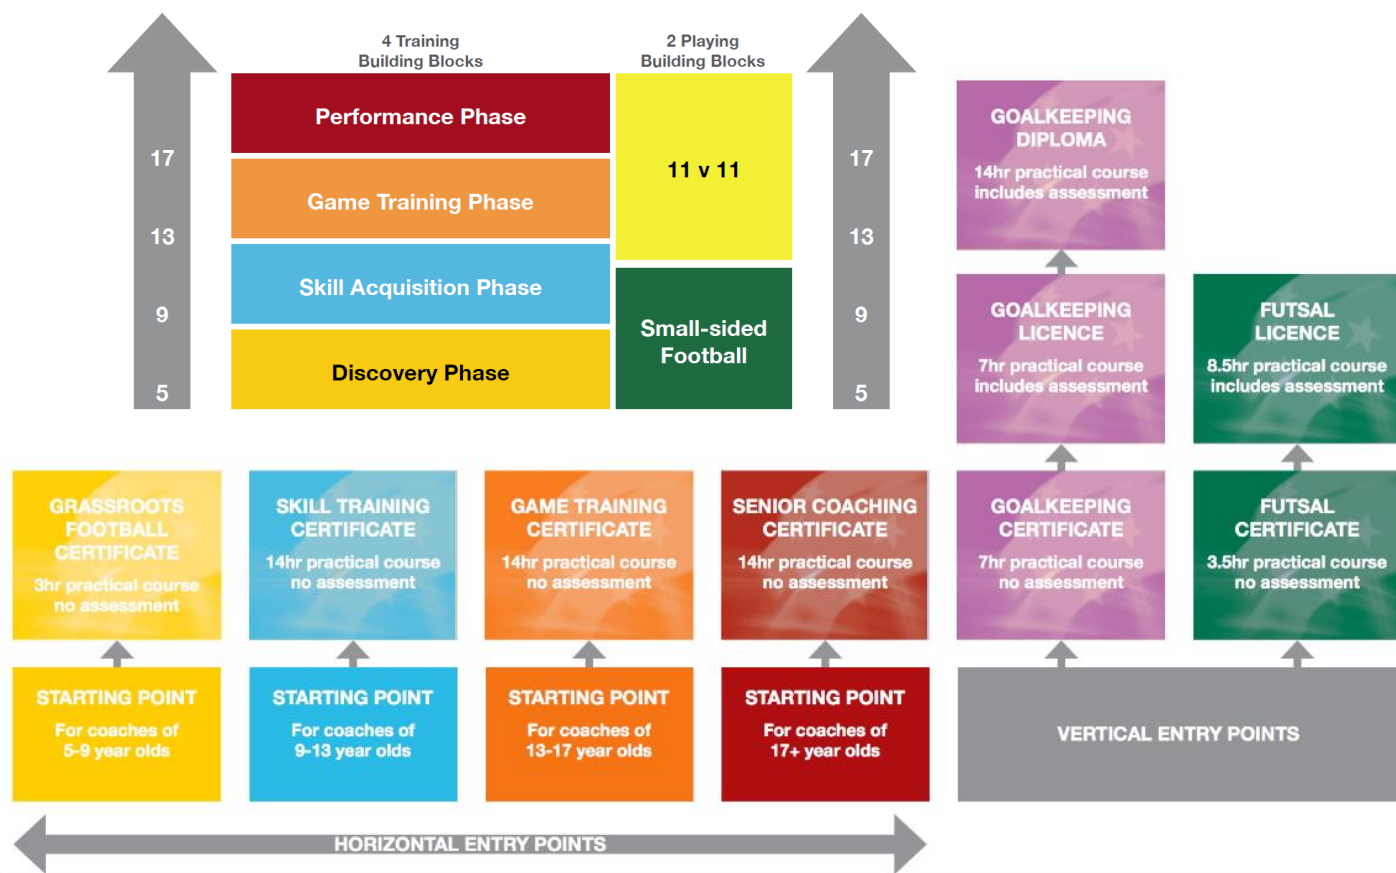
4 Training Building Blocks

2 Playing Building Blocks

17
13
9
5

Performance Phase

Game Training Phase

Skill Acquisition Phase

Discovery Phase

11 v 11

Small-sided Football

17
13
9
5

GOALKEEPING DIPLOMA
14hr practical course includes assessment

GOALKEEPING LICENCE
7hr practical course includes assessment

FUTSAL LICENCE
8.5hr practical course includes assessment

GRASSROOTS FOOTBALL CERTIFICATE
3hr practical course no assessment

SKILL TRAINING CERTIFICATE
14hr practical course no assessment

GAME TRAINING CERTIFICATE
14hr practical course no assessment

SENIOR COACHING CERTIFICATE
14hr practical course no assessment

GOALKEEPING CERTIFICATE
7hr practical course no assessment

FUTSAL CERTIFICATE
3.5hr practical course no assessment

STARTING POINT
For coaches of 5-9 year olds

STARTING POINT
For coaches of 9-13 year olds

STARTING POINT
For coaches of 13-17 year olds

STARTING POINT
For coaches of 17+ year olds

VERTICAL ENTRY POINTS

HORIZONTAL ENTRY POINTS